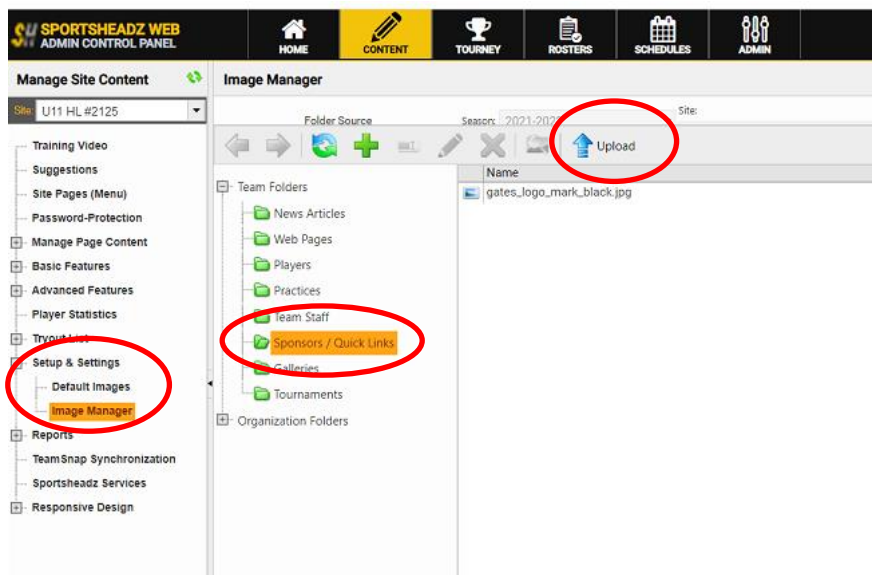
SPORTSHEADZ WEB
ADMIN CONTROL PANEL

HOME
CONTENT
TOURNEY
ROSTERS
SCHEDULES
ADMIN

Manage Site Content

Site: U11 HL #2125

Training Video
Suggestions
Site Pages (Menu)
Password-Protection
Manage Page Content
Basic Features
Advanced Features
Player Statistics
Tryout List
Setup & Settings
Default Images
Image Manager
Reports
TeamSnap Synchronization
Sportsheadz Services
Responsive Design

Image Manager

Folder Source
Season: 2021-2022
Site:

Upload

Team Folders
News Articles
Web Pages
Players
Practices
Team Staff
Sponsors / Quick Links
Galleries
Tournaments
Organization Folders

Name
gates_logo_mark_black.jpg